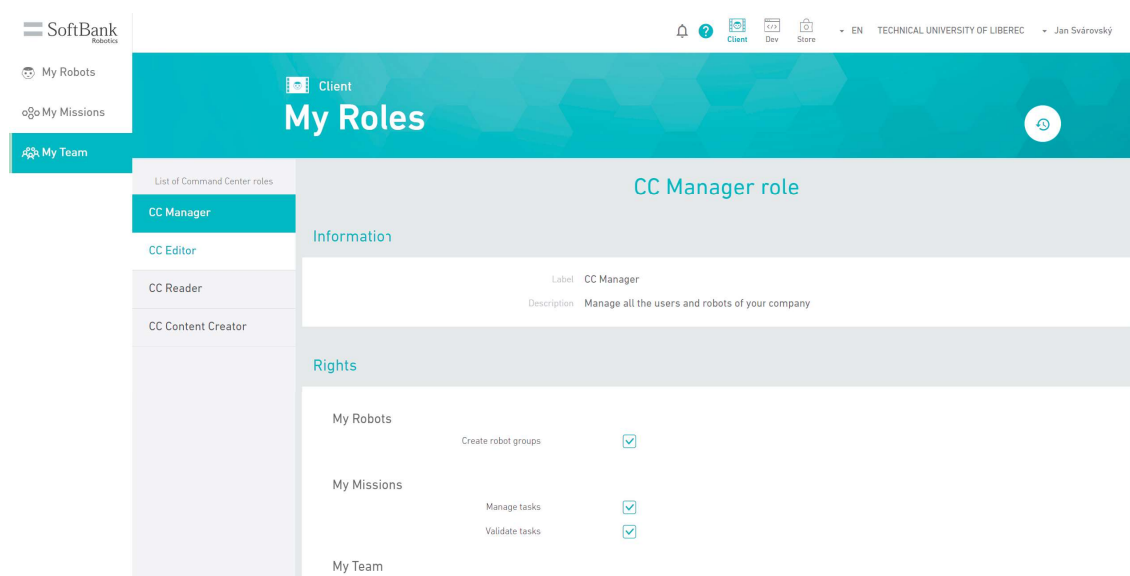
SoftBank
Robotics

My Robots
My Missions
My Team

Client Dev Store EN TECHNICAL UNIVERSITY OF LIBEREC Jan Svárovský

Client
My Roles

List of Command Center roles
CC Manager
CC Editor
CC Reader
CC Content Creator

CC Manager role

Informatio٦

Label CC Manager
Description Manage all the users and robots of your company

Rights

My Robots
Create robot groups

My Missions
Manage tasks
Validate tasks

My Team